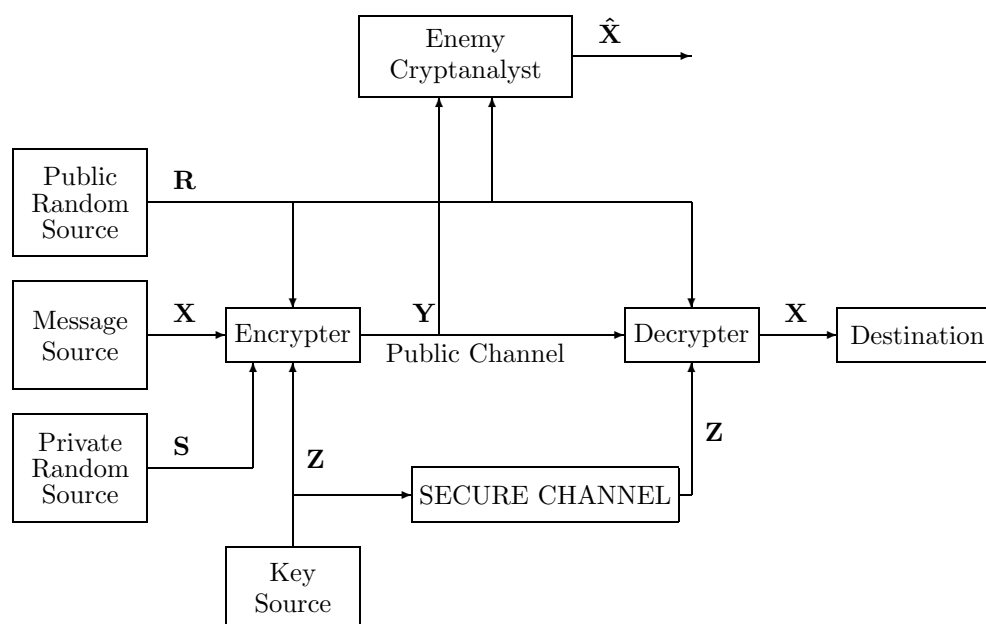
Enemy Cryptanalyst

$\hat{\mathbf{X}}$

Public Random Source

$\mathbf{R}$

Message Source

$\mathbf{X}$

Encrypter

$\mathbf{Y}$

Public Channel

Decrypter

$\mathbf{X}$

Destination

Private Random Source

$\mathbf{S}$

$\mathbf{Z}$

SECURE CHANNEL

$\mathbf{Z}$

Key Source